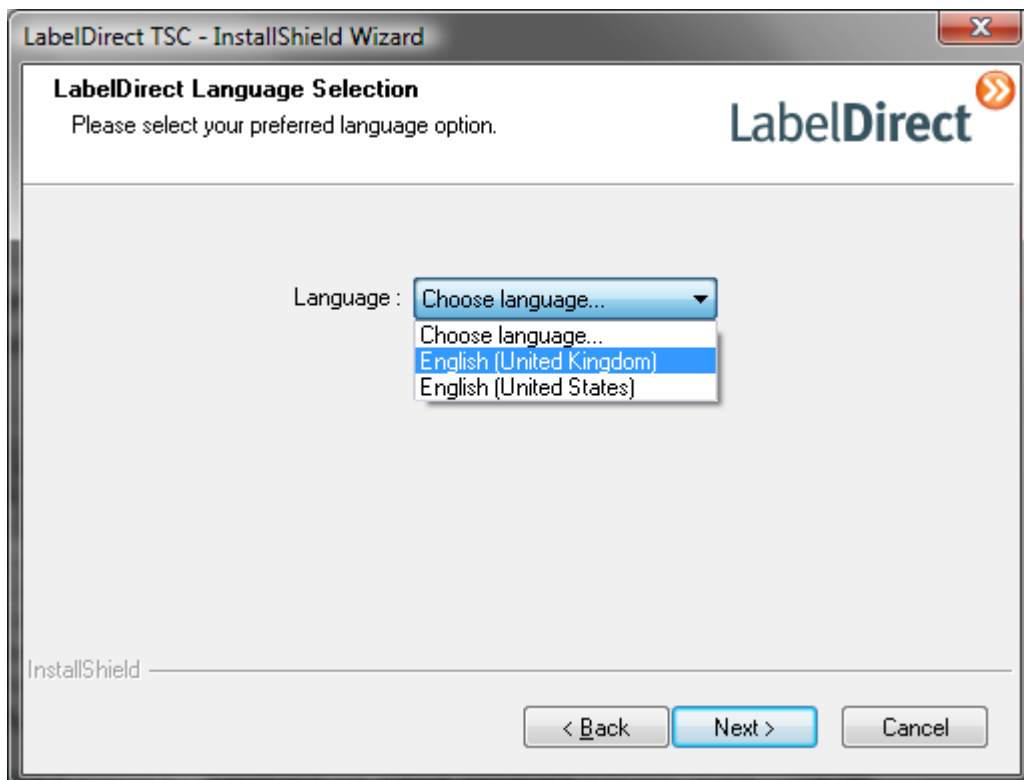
LabelDirect TSC - InstallShield Wizard

LabelDirect Language Selection
Please select your preferred language option.

LabelDirect

Language : Choose language...

Choose language...
English (United Kingdom)
English (United States)

InstallShield

< Back
Next >
Cancel